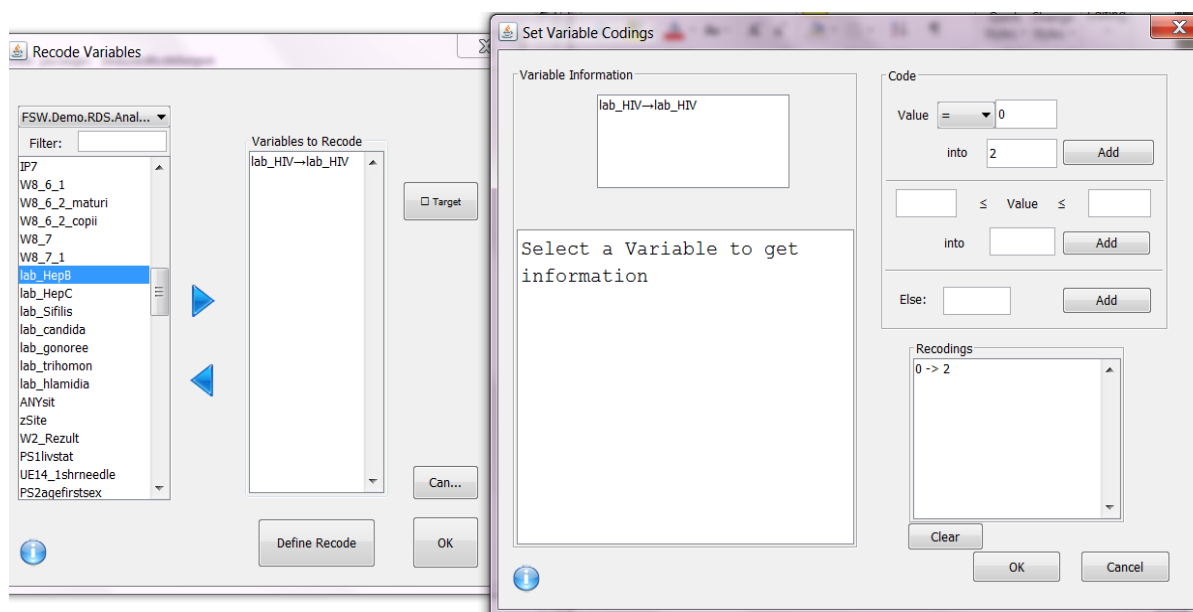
Recode Variables

FSW.Demo.RDS.Anal...

Filter:

IP7
W8_6_1
W8_6_2_maturi
W8_6_2_copii
W8_7
W8_7_1
lab_HepB
lab_HepC
lab_Sifilis
lab_candida
lab_gonoree
lab_trihomon
lab_hlamidia
ANYsit
zSite
W2_Rezult
PS1livstat
UE14_1shrneedle
PS2agefirstsex

Variables to Recode

lab_HIV→lab_HIV

Target

Can...

Define Recode

OK

Set Variable Codings

Variable Information

lab_HIV→lab_HIV

Select a Variable to get information

Code

Value = 0

into 2 Add

≤ Value ≤

into Add

Else: Add

Recodings

0 -> 2

Clear

OK

Cancel